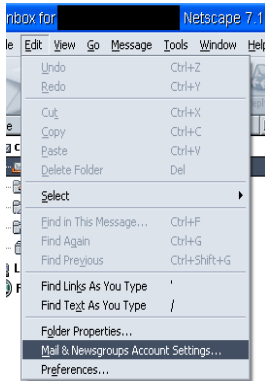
nbox for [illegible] Netscape 7.1

le Edit View Go Message Tools Window Help

Undo Ctrl+Z
Redo Ctrl+Y

Cut Ctrl+X
Copy Ctrl+C
Paste Ctrl+V
Delete Folder Del

Select

Find in This Message... Ctrl+F
Find Again Ctrl+G
Find Previous Ctrl+Shift+G

Find Links As You Type '
Find Text As You Type /

Folder Properties...
Mail & Newsgroups Account Settings...
Preferences...